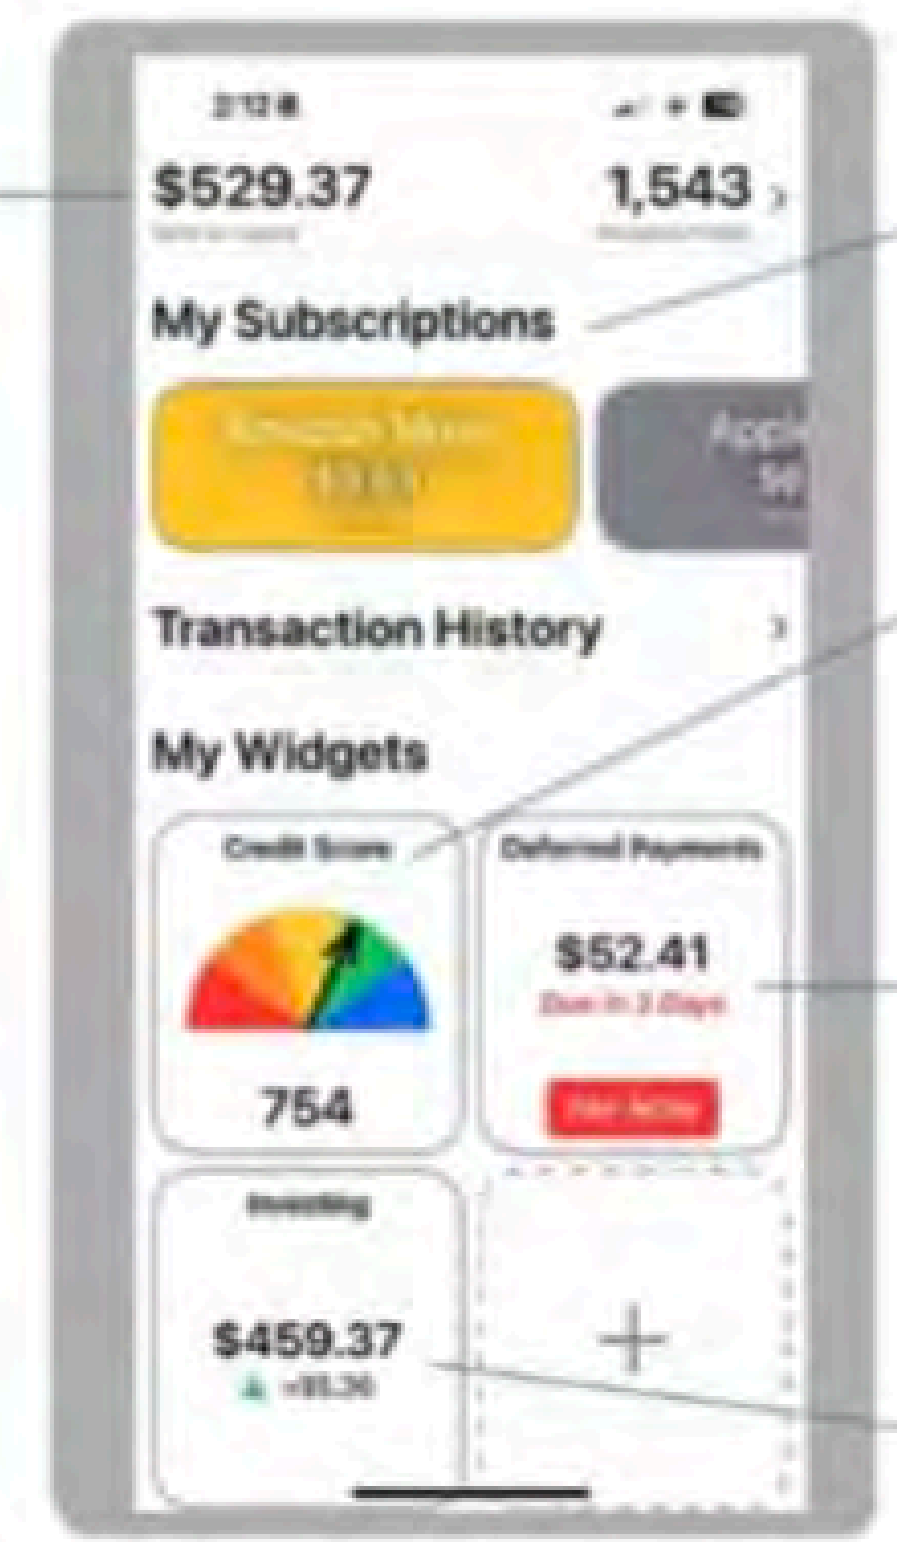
2:12

$529.37

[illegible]

1,543 ›

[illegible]

My Subscriptions

Amazon Music
$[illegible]

Apple
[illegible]

Transaction History ›

My Widgets

Credit Score

754

Deferred Payments

$52.41

Due In 3 Days

Pay Now

Investing

$459.37

+$5.36

+